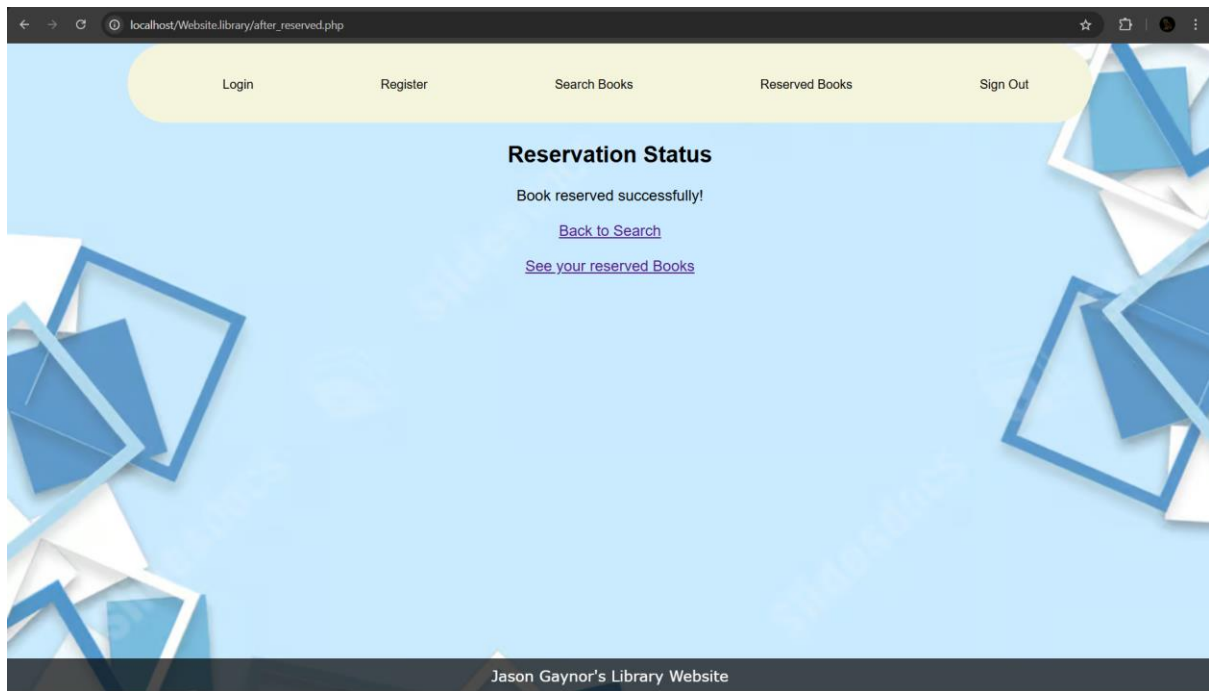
localhost/Website.library/after_reserved.php

Login Register Search Books Reserved Books Sign Out

Reservation Status

Book reserved successfully!

Back to Search

See your reserved Books

Jason Gaynor's Library Website